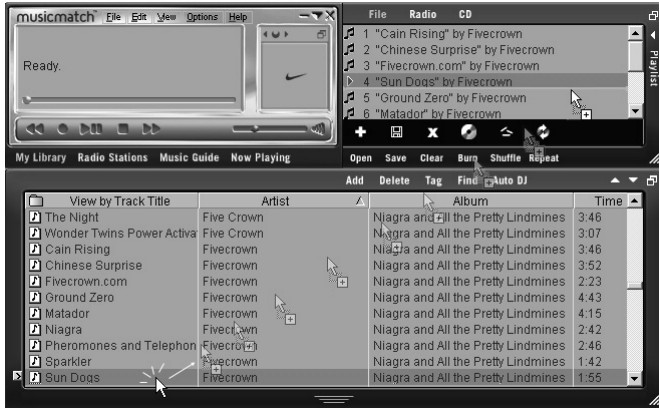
musicmatch File Edit View Options Help

Ready.

File Radio CD

1 "Cain Rising" by Fivecrown
2 "Chinese Surprise" by Fivecrown
3 "Fivecrown.com" by Fivecrown
4 "Sun Dogs" by Fivecrown
5 "Ground Zero" by Fivecrown
6 "Matador" by Fivecrown

Playlist

Open Save Clear Burn Shuffle Repeat

My Library Radio Stations Music Guide Now Playing

Add Delete Tag Find Auto DJ

| View by Track Title | Artist | Album | Time |
|---|---|---|---|
| The Night | Five Crown | Niagra and All the Pretty Lindmines | 3:46 |
| Wonder Twins Power Activa | Five Crown | Niagra and All the Pretty Lindmines | 3:07 |
| Cain Rising | Fivecrown | Niagra and All the Pretty Lindmines | 3:46 |
| Chinese Surprise | Fivecrown | Niagra and All the Pretty Lindmines | 3:52 |
| Fivecrown.com | Fivecrown | Niagra and All the Pretty Lindmines | 2:23 |
| Ground Zero | Fivecrown | Niagra and All the Pretty Lindmines | 4:43 |
| Matador | Fivecrown | Niagra and All the Pretty Lindmines | 4:15 |
| Niagra | Fivecrown | Niagra and All the Pretty Lindmines | 2:42 |
| Pheromones and Telephon | Fivecrown | Niagra and All the Pretty Lindmines | 2:46 |
| Sparkler | Fivecrown | Niagra and All the Pretty Lindmines | 1:42 |
| Sun Dogs | Fivecrown | Niagra and All the Pretty Lindmines | 1:55 |